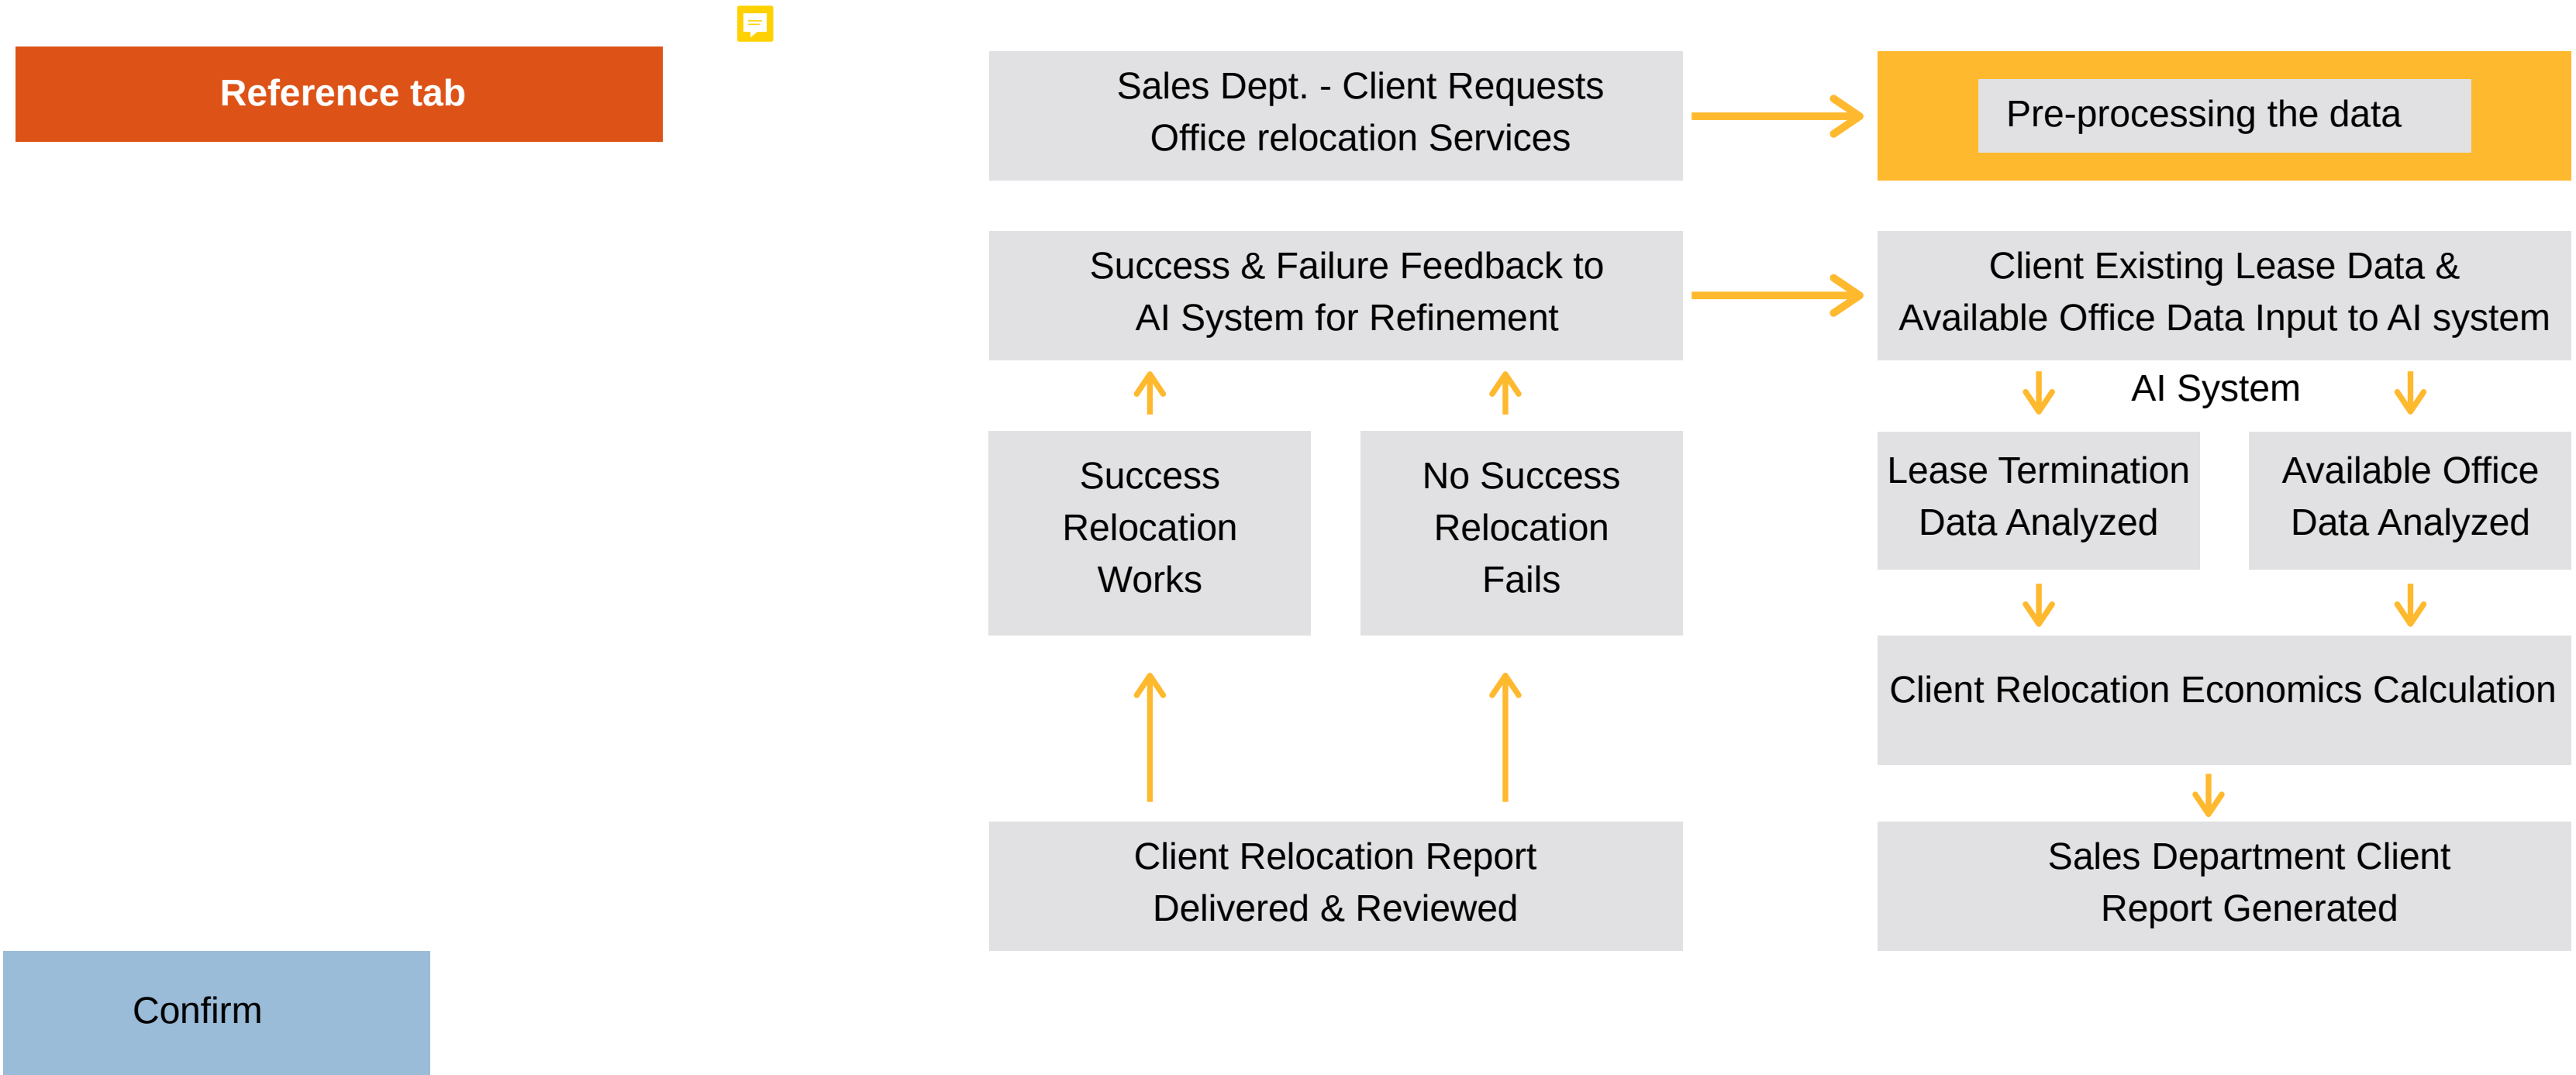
Reference tab

Sales Dept. - Client Requests Office relocation Services

Pre-processing the data

Success & Failure Feedback to AI System for Refinement

Client Existing Lease Data & Available Office Data Input to AI system

AI System

Success Relocation Works

No Success Relocation Fails

Lease Termination Data Analyzed

Available Office Data Analyzed

Client Relocation Economics Calculation

Client Relocation Report Delivered & Reviewed

Sales Department Client Report Generated

Confirm